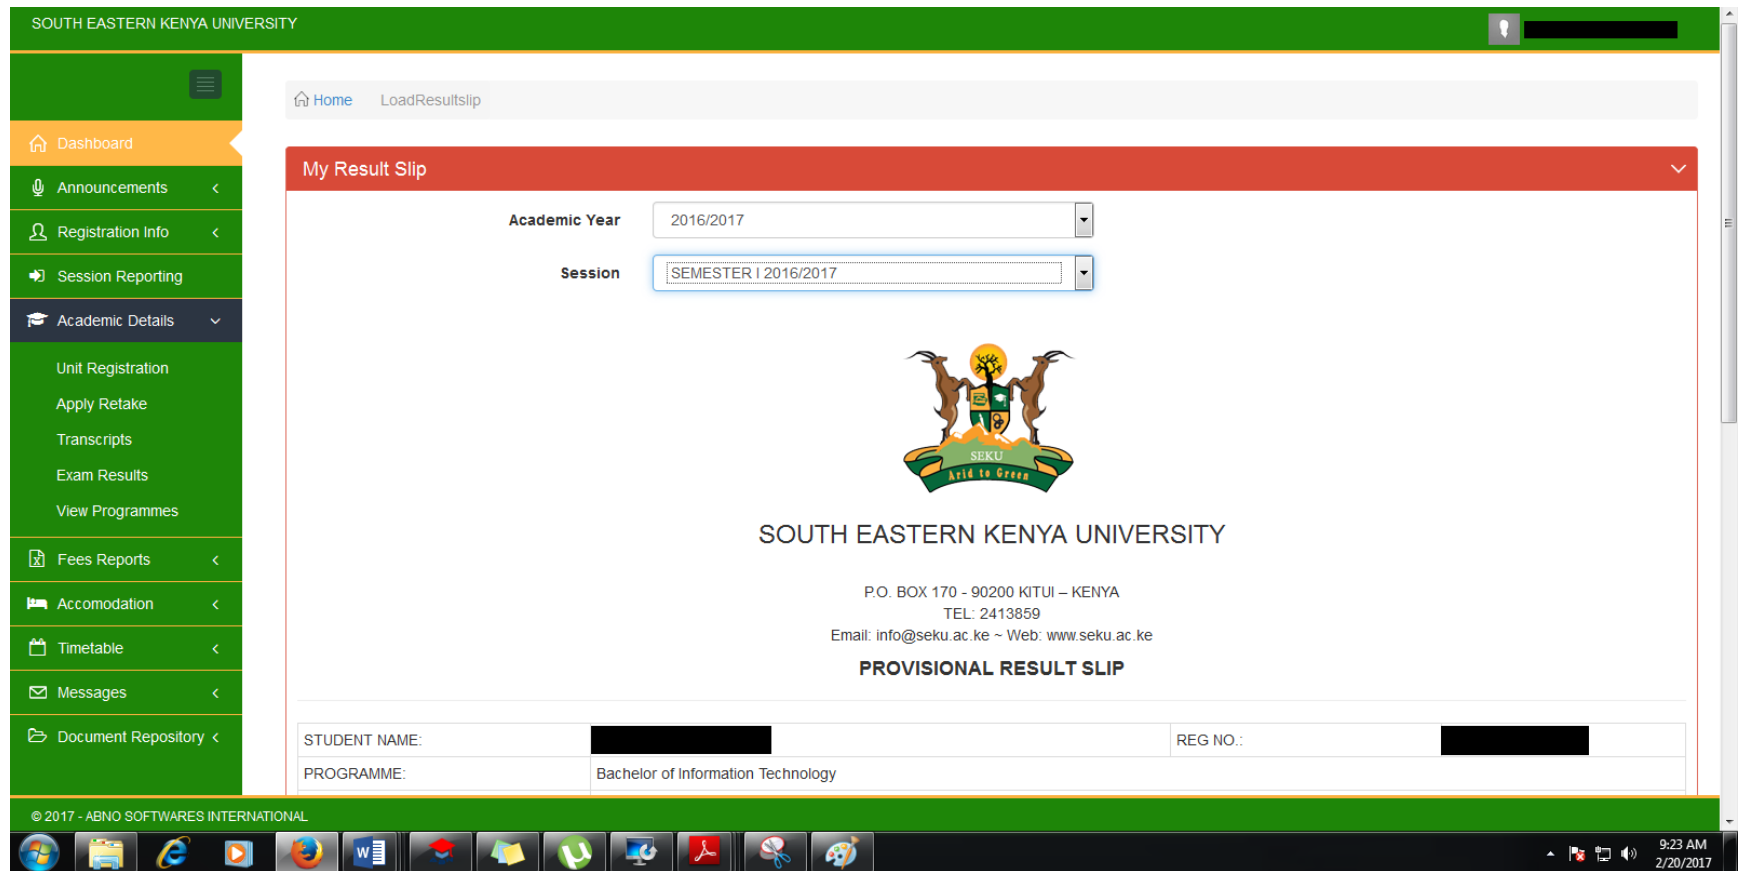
SOUTH EASTERN KENYA UNIVERSITY

Dashboard
Announcements
Registration Info
Session Reporting
Academic Details
Unit Registration
Apply Retake
Transcripts
Exam Results
View Programmes
Fees Reports
Accomodation
Timetable
Messages
Document Repository

Home LoadResultslip

My Result Slip

Academic Year 2016/2017

Session SEMESTER I 2016/2017

SEKU
Arid to Green

SOUTH EASTERN KENYA UNIVERSITY

P.O. BOX 170 - 90200 KITUI – KENYA
TEL: 2413859
Email: info@seku.ac.ke ~ Web: www.seku.ac.ke

PROVISIONAL RESULT SLIP

| STUDENT NAME: | | REG NO.: | |
|---|---|---|---|
| PROGRAMME: | Bachelor of Information Technology | | |

© 2017 - ABNO SOFTWARES INTERNATIONAL

9:23 AM
2/20/2017